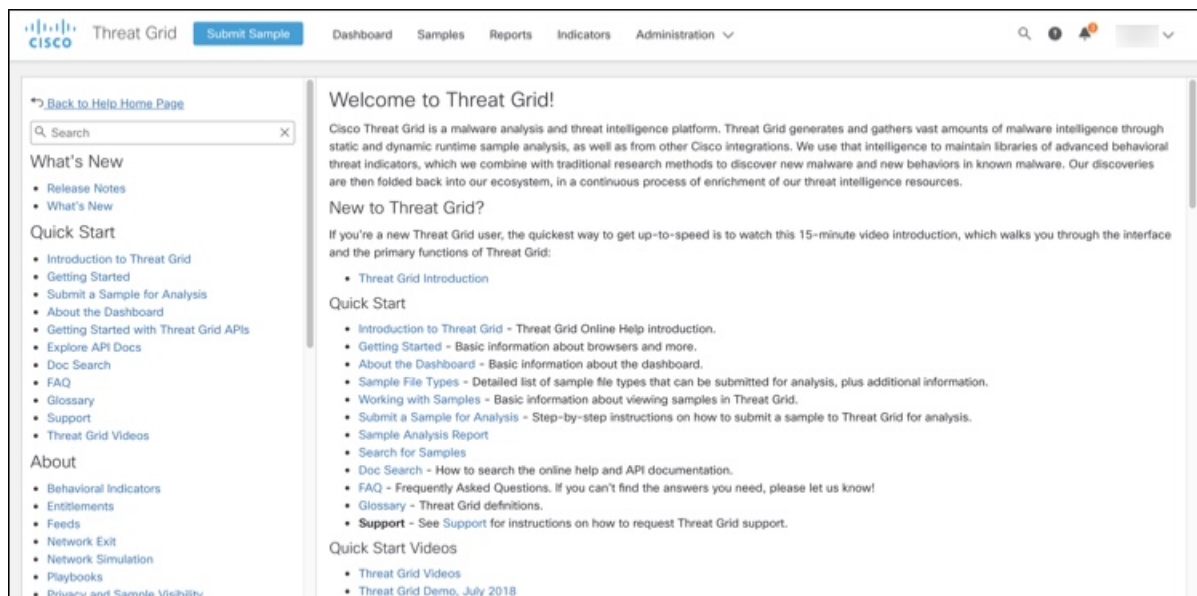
cisco Threat Grid Submit Sample Dashboard Samples Reports Indicators Administration

Back to Help Home Page

Search

What's New

- Release Notes
- What's New

Quick Start

- Introduction to Threat Grid
- Getting Started
- Submit a Sample for Analysis
- About the Dashboard
- Getting Started with Threat Grid APIs
- Explore API Docs
- Doc Search
- FAQ
- Glossary
- Support
- Threat Grid Videos

About

- Behavioral Indicators
- Entitlements
- Feeds
- Network Exit
- Network Simulation
- Playbooks
- Privacy and Sample Visibility

Welcome to Threat Grid!

Cisco Threat Grid is a malware analysis and threat intelligence platform. Threat Grid generates and gathers vast amounts of malware intelligence through static and dynamic runtime sample analysis, as well as from other Cisco integrations. We use that intelligence to maintain libraries of advanced behavioral threat indicators, which we combine with traditional research methods to discover new malware and new behaviors in known malware. Our discoveries are then folded back into our ecosystem, in a continuous process of enrichment of our threat intelligence resources.

New to Threat Grid?

If you're a new Threat Grid user, the quickest way to get up-to-speed is to watch this 15-minute video introduction, which walks you through the interface and the primary functions of Threat Grid:

- Threat Grid Introduction

Quick Start

- Introduction to Threat Grid - Threat Grid Online Help introduction.
- Getting Started - Basic information about browsers and more.
- About the Dashboard - Basic information about the dashboard.
- Sample File Types - Detailed list of sample file types that can be submitted for analysis, plus additional information.
- Working with Samples - Basic information about viewing samples in Threat Grid.
- Submit a Sample for Analysis - Step-by-step instructions on how to submit a sample to Threat Grid for analysis.
- Sample Analysis Report
- Search for Samples
- Doc Search - How to search the online help and API documentation.
- FAQ - Frequently Asked Questions. If you can't find the answers you need, please let us know!
- Glossary - Threat Grid definitions.
- Support - See Support for instructions on how to request Threat Grid support.

Quick Start Videos

- Threat Grid Videos
- Threat Grid Demo, July 2018